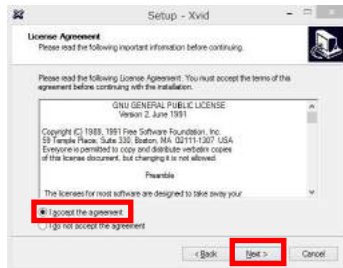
Setup - Xvid

License Agreement
Please read the following important information before continuing.

Please read the following License Agreement. You must accept the terms of this agreement before continuing with the installation.

GNU GENERAL PUBLIC LICENSE
Version 2, June 1991

Copyright (C) 1989, 1991 Free Software Foundation, Inc.
59 Temple Place, Suite 330, Boston, MA 02111-1307 USA
Everyone is permitted to copy and distribute verbatim copies of this license document, but changing it is not allowed.

Preamble

The licenses for most software are designed to take away your

I accept the agreement
I do not accept the agreement

< Back
Next >
Cancel